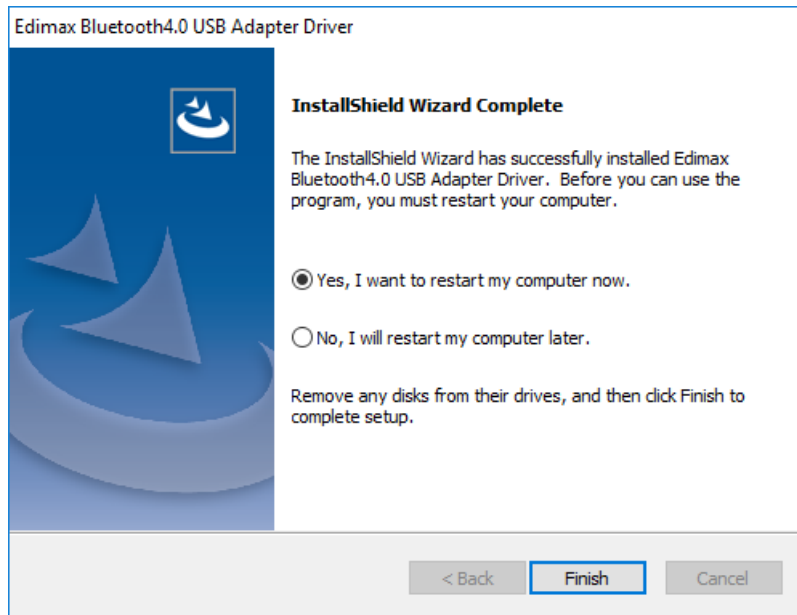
Edimax Bluetooth4.0 USB Adapter Driver

InstallShield Wizard Complete

The InstallShield Wizard has successfully installed Edimax Bluetooth4.0 USB Adapter Driver. Before you can use the program, you must restart your computer.

Yes, I want to restart my computer now.

No, I will restart my computer later.

Remove any disks from their drives, and then click Finish to complete setup.

< Back
Finish
Cancel